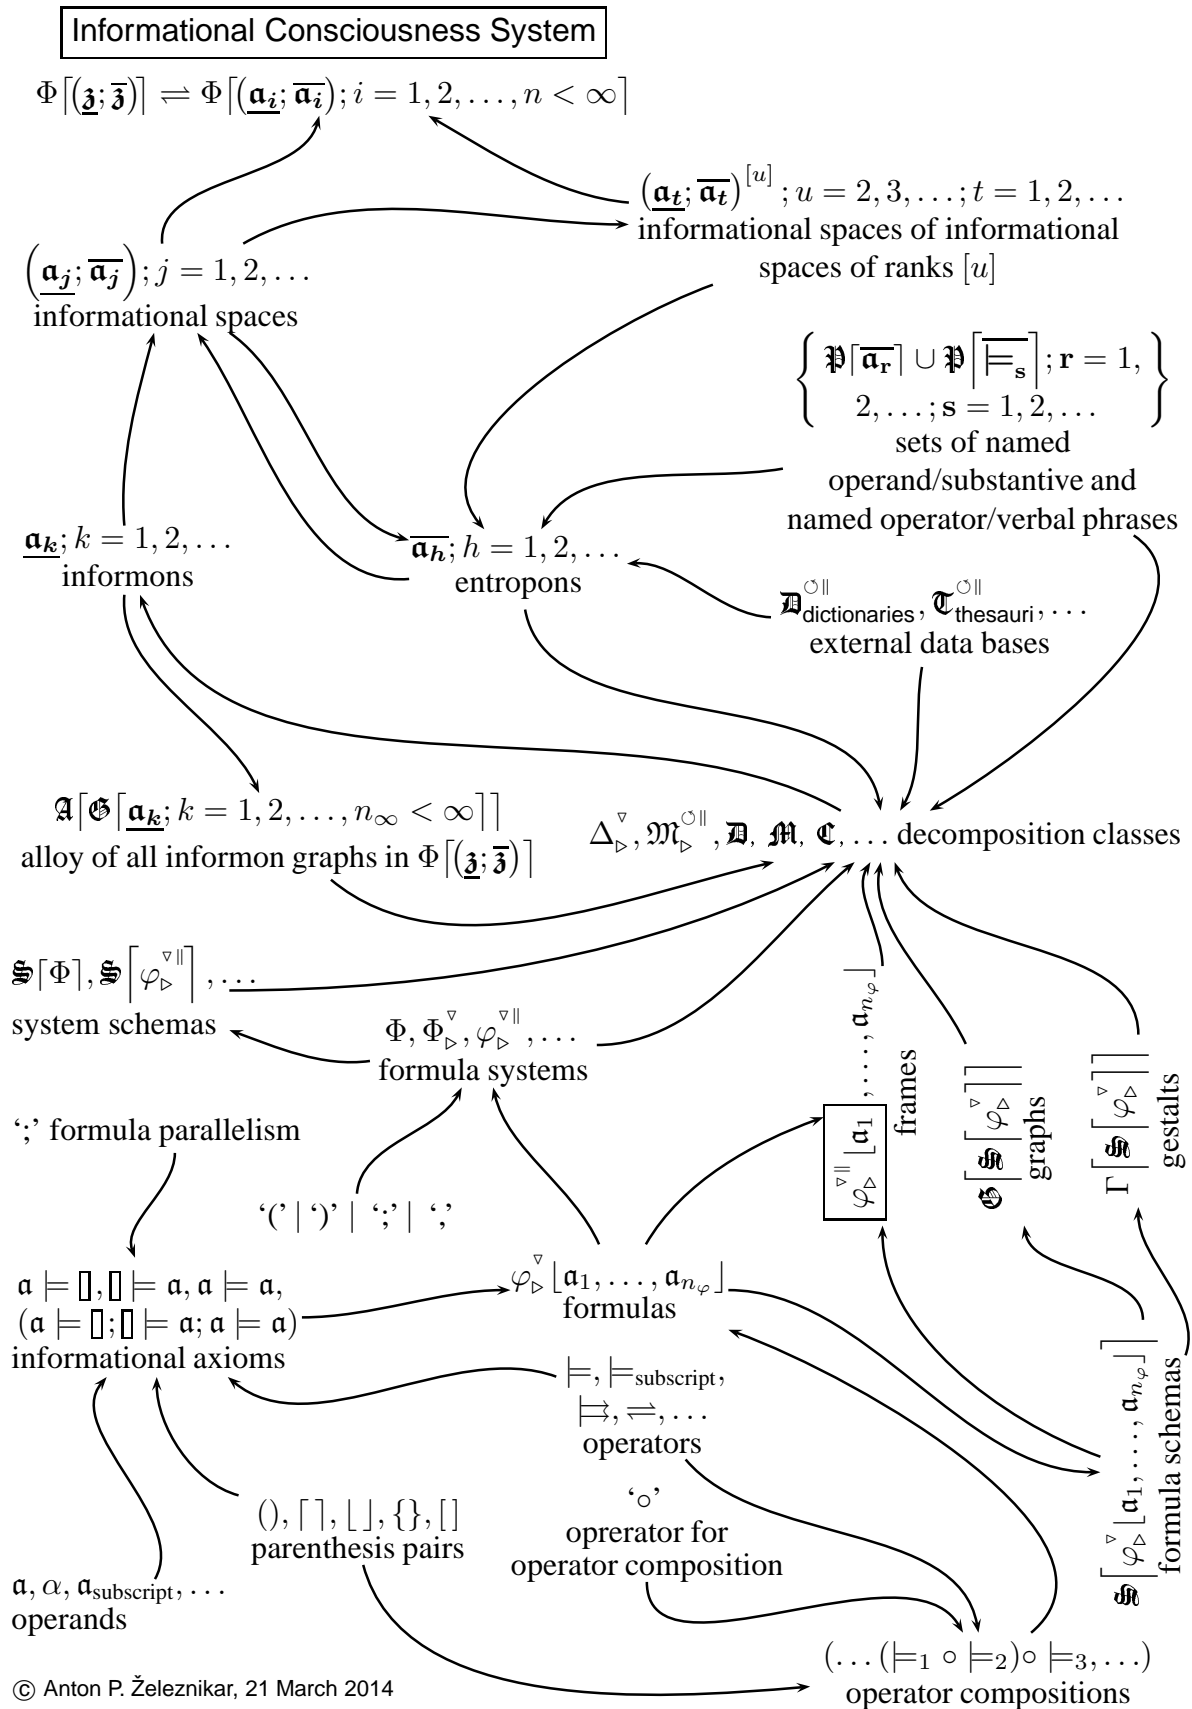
Informational Consciousness System

$\Phi\lceil(\underline{\mathfrak{z}};\overline{\mathfrak{z}})\rceil \rightleftharpoons \Phi\lceil(\underline{\mathfrak{a}_i};\overline{\mathfrak{a}_i}); i=1,2,\ldots,n<\infty\rceil$

$(\underline{\mathfrak{a}_t};\overline{\mathfrak{a}_t})^{[u]}; u=2,3,\ldots; t=1,2,\ldots$
informational spaces of informational spaces of ranks $[u]$

$(\underline{\mathfrak{a}_j};\overline{\mathfrak{a}_j}); j=1,2,\ldots$
informational spaces

$\left\{ \mathfrak{P}\lceil\overline{\mathfrak{a}_\mathbf{r}}\rceil \cup \mathfrak{P}\lceil\overline{\models_\mathbf{s}}\rceil; \mathbf{r}=1, 2,\ldots; \mathbf{s}=1,2,\ldots \right\}$
sets of named operand/substantive and named operator/verbal phrases

$\underline{\mathfrak{a}_k}; k=1,2,\ldots$
informons

$\overline{\mathfrak{a}_h}; h=1,2,\ldots$
entropons

$\mathfrak{D}^{\circlearrowleft\|}_{\text{dictionaries}}, \mathfrak{T}^{\circlearrowleft\|}_{\text{thesauri}}, \ldots$
external data bases

$\mathfrak{A}\lceil\mathfrak{G}\lceil\underline{\mathfrak{a}_k}; k=1,2,\ldots,n_\infty<\infty\rceil\rceil$
alloy of all informon graphs in $\Phi\lceil(\underline{\mathfrak{z}};\overline{\mathfrak{z}})\rceil$

$\Delta^{\triangledown}_{\triangleright}, \mathfrak{M}^{\circlearrowleft\|}_{\triangleright}, \mathfrak{D}, \mathfrak{M}, \mathfrak{C}, \ldots$ decomposition classes

$\mathfrak{S}\lceil\Phi\rceil, \mathfrak{S}\lceil\varphi^{\triangledown\|}_{\triangleright}\rceil, \ldots$
system schemas

$\Phi, \Phi^{\triangledown}_{\triangleright}, \varphi^{\triangledown\|}_{\triangleright}, \ldots$
formula systems

';' formula parallelism

'(' | ')' | ';' | ','

$\varphi^{\triangledown\|}_{\triangle}\lfloor\mathfrak{a}_1, \ldots, \mathfrak{a}_{n_\varphi}\rfloor$ frames

$\mathfrak{G}\lceil\mathfrak{S}\lceil\varphi^{\triangledown}_{\triangle}\rceil\rceil$ graphs

$\Gamma\lceil\mathfrak{S}\lceil\varphi^{\triangledown}_{\triangle}\rceil\rceil$ gestalts

$\mathfrak{a} \models [\,], [\,] \models \mathfrak{a}, \mathfrak{a} \models \mathfrak{a},$
$(\mathfrak{a} \models [\,]; [\,] \models \mathfrak{a}; \mathfrak{a} \models \mathfrak{a})$
informational axioms

$\varphi^{\triangledown}_{\triangleright}\lfloor\mathfrak{a}_1, \ldots, \mathfrak{a}_{n_\varphi}\rfloor$
formulas

$\models, \models_{\text{subscript}},$
$\models\!\!\!\rightarrow, \rightleftharpoons, \ldots$
operators

$\mathfrak{S}\lceil\varphi^{\triangledown}_{\triangle}\lfloor\mathfrak{a}_1, \ldots, \mathfrak{a}_{n_\varphi}\rfloor\rceil$ formula schemas

$(), \lceil\,\rceil, \lfloor\,\rfloor, \{\}, [\,]$
parenthesis pairs

'$\circ$'
oprerator for operator composition

$\mathfrak{a}, \alpha, \mathfrak{a}_{\text{subscript}}, \ldots$
operands

$(\ldots(\models_1 \circ \models_2) \circ \models_3, \ldots)$
operator compositions

© Anton P. Železnikar, 21 March 2014